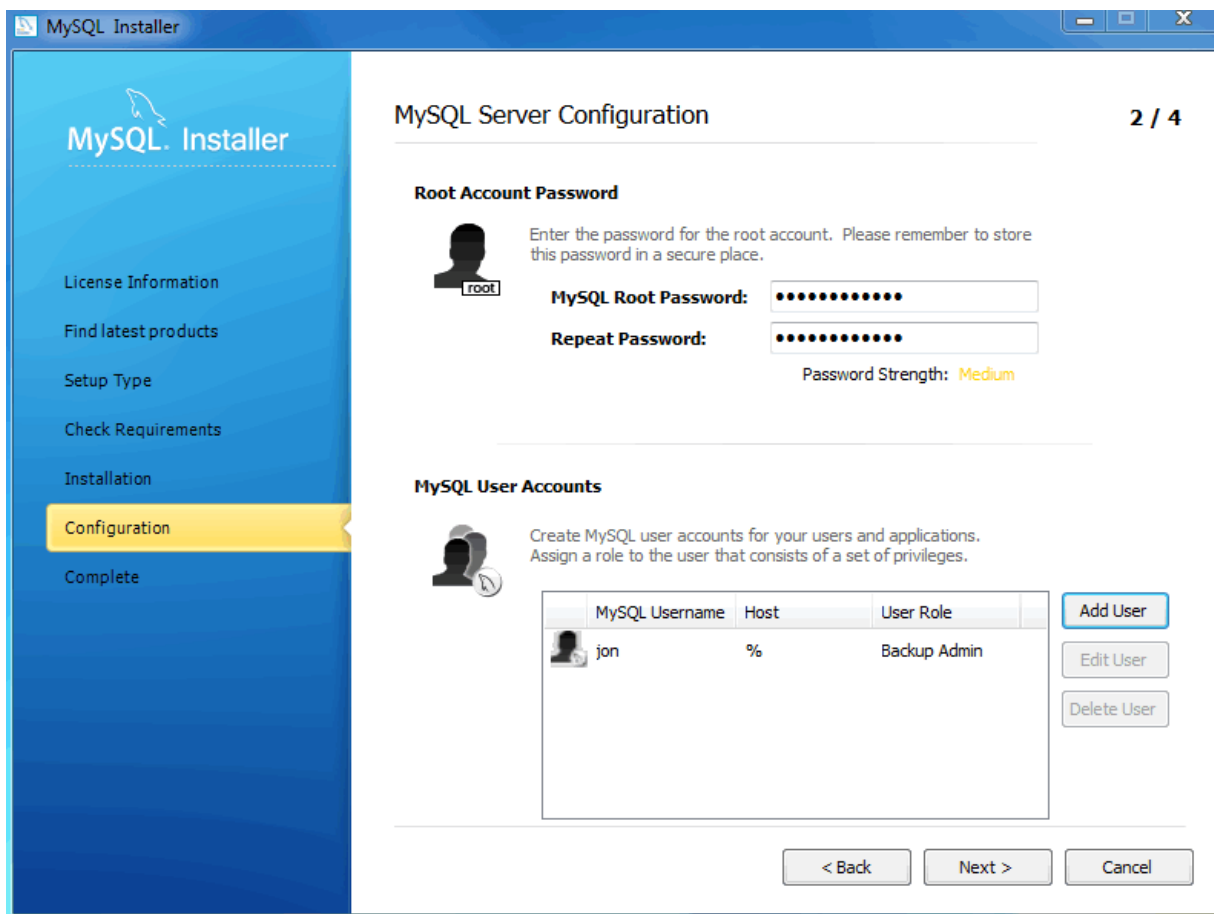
MySQL Installer

MySQL. Installer

License Information
Find latest products
Setup Type
Check Requirements
Installation
Configuration
Complete

MySQL Server Configuration

2 / 4

Root Account Password

root

Enter the password for the root account. Please remember to store this password in a secure place.

MySQL Root Password: ••••••••••••

Repeat Password: ••••••••••••

Password Strength: Medium

MySQL User Accounts

Create MySQL user accounts for your users and applications. Assign a role to the user that consists of a set of privileges.

| MySQL Username | Host | User Role |
|---|---|---|
| jon | % | Backup Admin |

Add User
Edit User
Delete User

< Back
Next >
Cancel